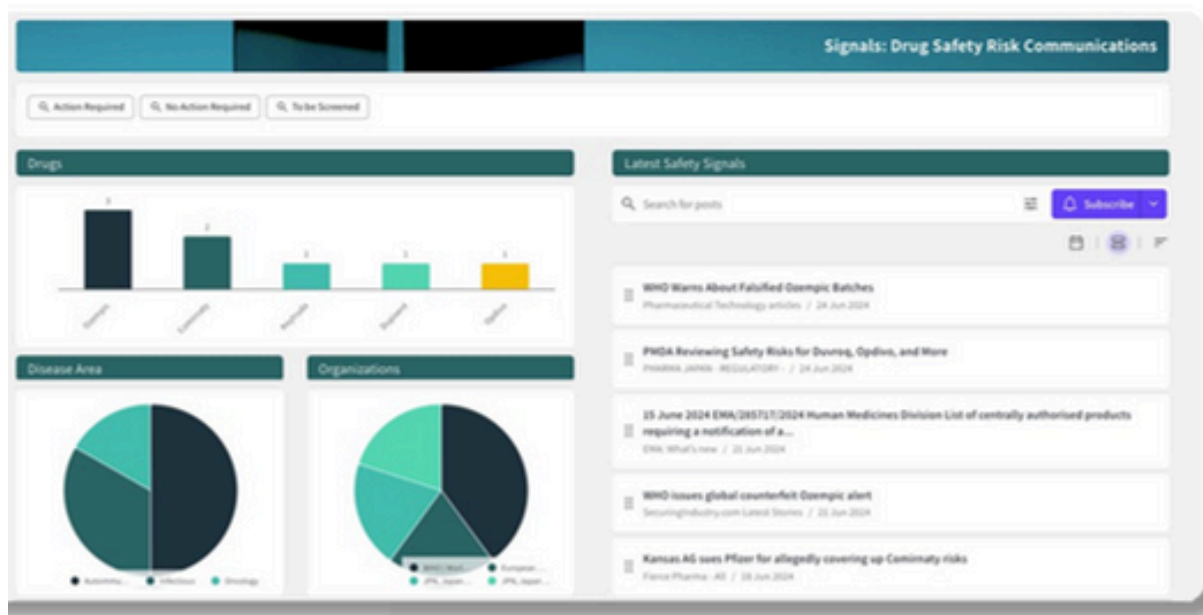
Signals: Drug Safety Risk Communications

Action Required
No Action Required
To be Screened

Drugs

3
2
1
1
1

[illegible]
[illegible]
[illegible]
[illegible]
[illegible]

Disease Area

Autoimmu...
Infectious
Oncology

Organizations

WHO_Worl...
European...
JPN_Japan...
JPN_Japan...

Latest Safety Signals

Search for posts

Subscribe

WHO Warns About Falsified Ozempic Batches
Pharmaceutical Technology articles / 24 Jun 2024

PMDA Reviewing Safety Risks for Duvroq, Opdivo, and More
PHARMA JAPAN · REGULATORY · / 24 Jun 2024

15 June 2024 EMA/285717/2024 Human Medicines Division List of centrally authorised products requiring a notification of a...
EMA: What's new / 21 Jun 2024

WHO issues global counterfeit Ozempic alert
SecuringIndustry.com Latest Stories / 21 Jun 2024

Kansas AG sues Pfizer for allegedly covering up Comirnaty risks
Fierce Pharma · All / 18 Jun 2024